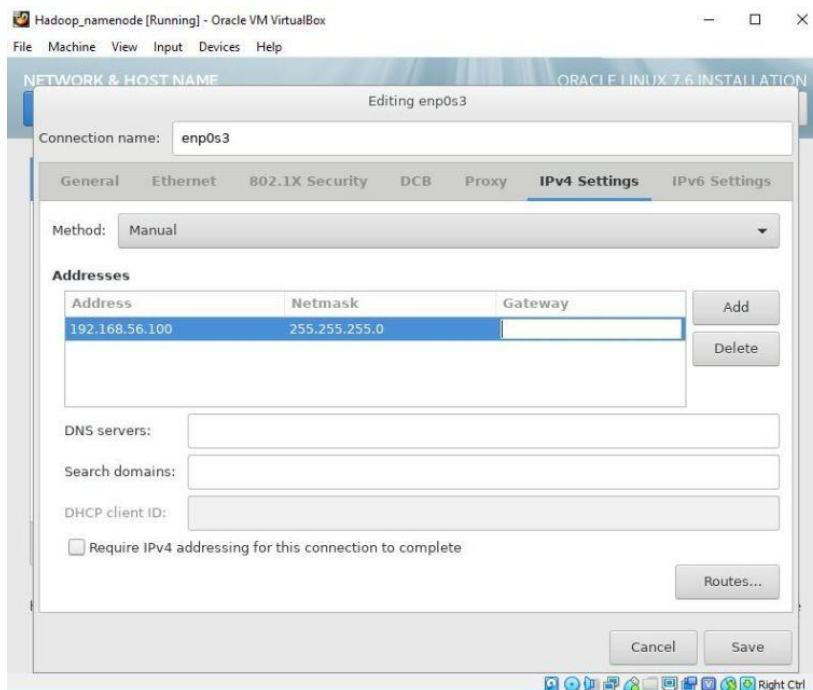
Hadoop_namenode [Running] - Oracle VM VirtualBox

File Machine View Input Devices Help

NETWORK & HOST NAME

ORACLE LINUX 7.6 INSTALLATION

Editing enp0s3

Connection name: enp0s3

General Ethernet 802.1X Security DCB Proxy IPv4 Settings IPv6 Settings

Method: Manual

Addresses

| Address | Netmask | Gateway |
|---|---|---|
| 192.168.56.100 | 255.255.255.0 | |

Add

Delete

DNS servers:

Search domains:

DHCP client ID:

Require IPv4 addressing for this connection to complete

Routes...

Cancel Save

Right Ctrl